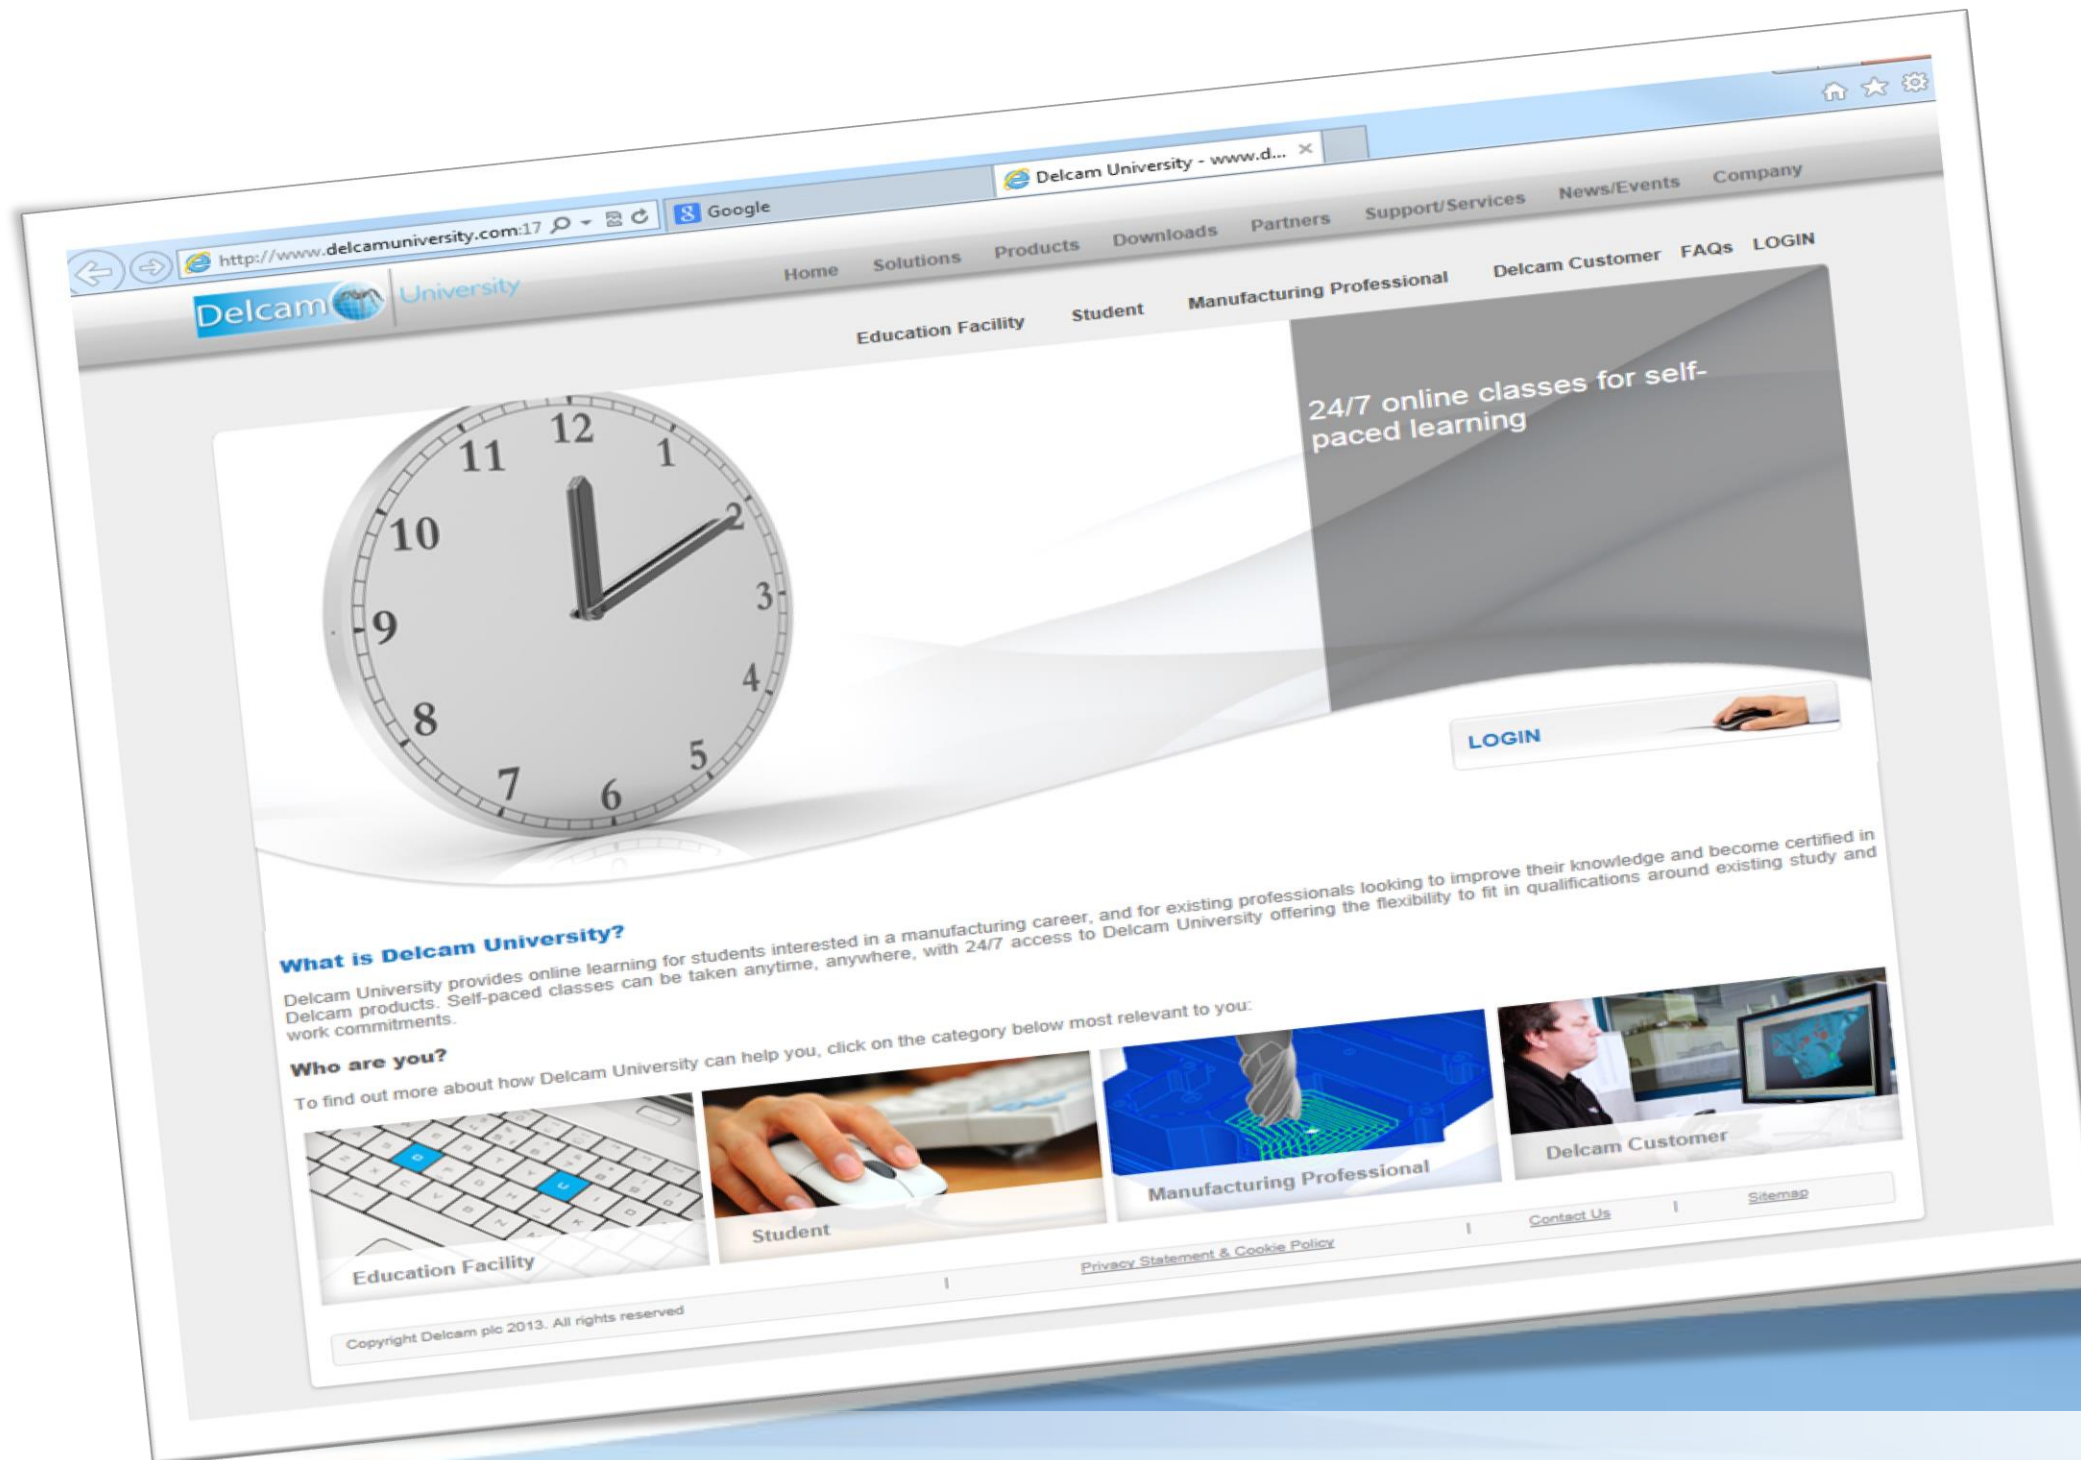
http://www.delcamuniversity.com:17

Google

Delcam University - www.d...

Delcam University

Home Solutions Products Downloads Partners Support/Services News/Events Company

Delcam Customer FAQs LOGIN

Education Facility Student Manufacturing Professional

24/7 online classes for self-paced learning

LOGIN

What is Delcam University?

Delcam University provides online learning for students interested in a manufacturing career, and for existing professionals looking to improve their knowledge and become certified in Delcam products. Self-paced classes can be taken anytime, anywhere, with 24/7 access to Delcam University offering the flexibility to fit in qualifications around existing study and work commitments.

Who are you?

To find out more about how Delcam University can help you, click on the category below most relevant to you:

Education Facility

Student

Manufacturing Professional

Delcam Customer

Copyright Delcam plc 2013. All rights reserved | Privacy Statement & Cookie Policy | Contact Us | Sitemap